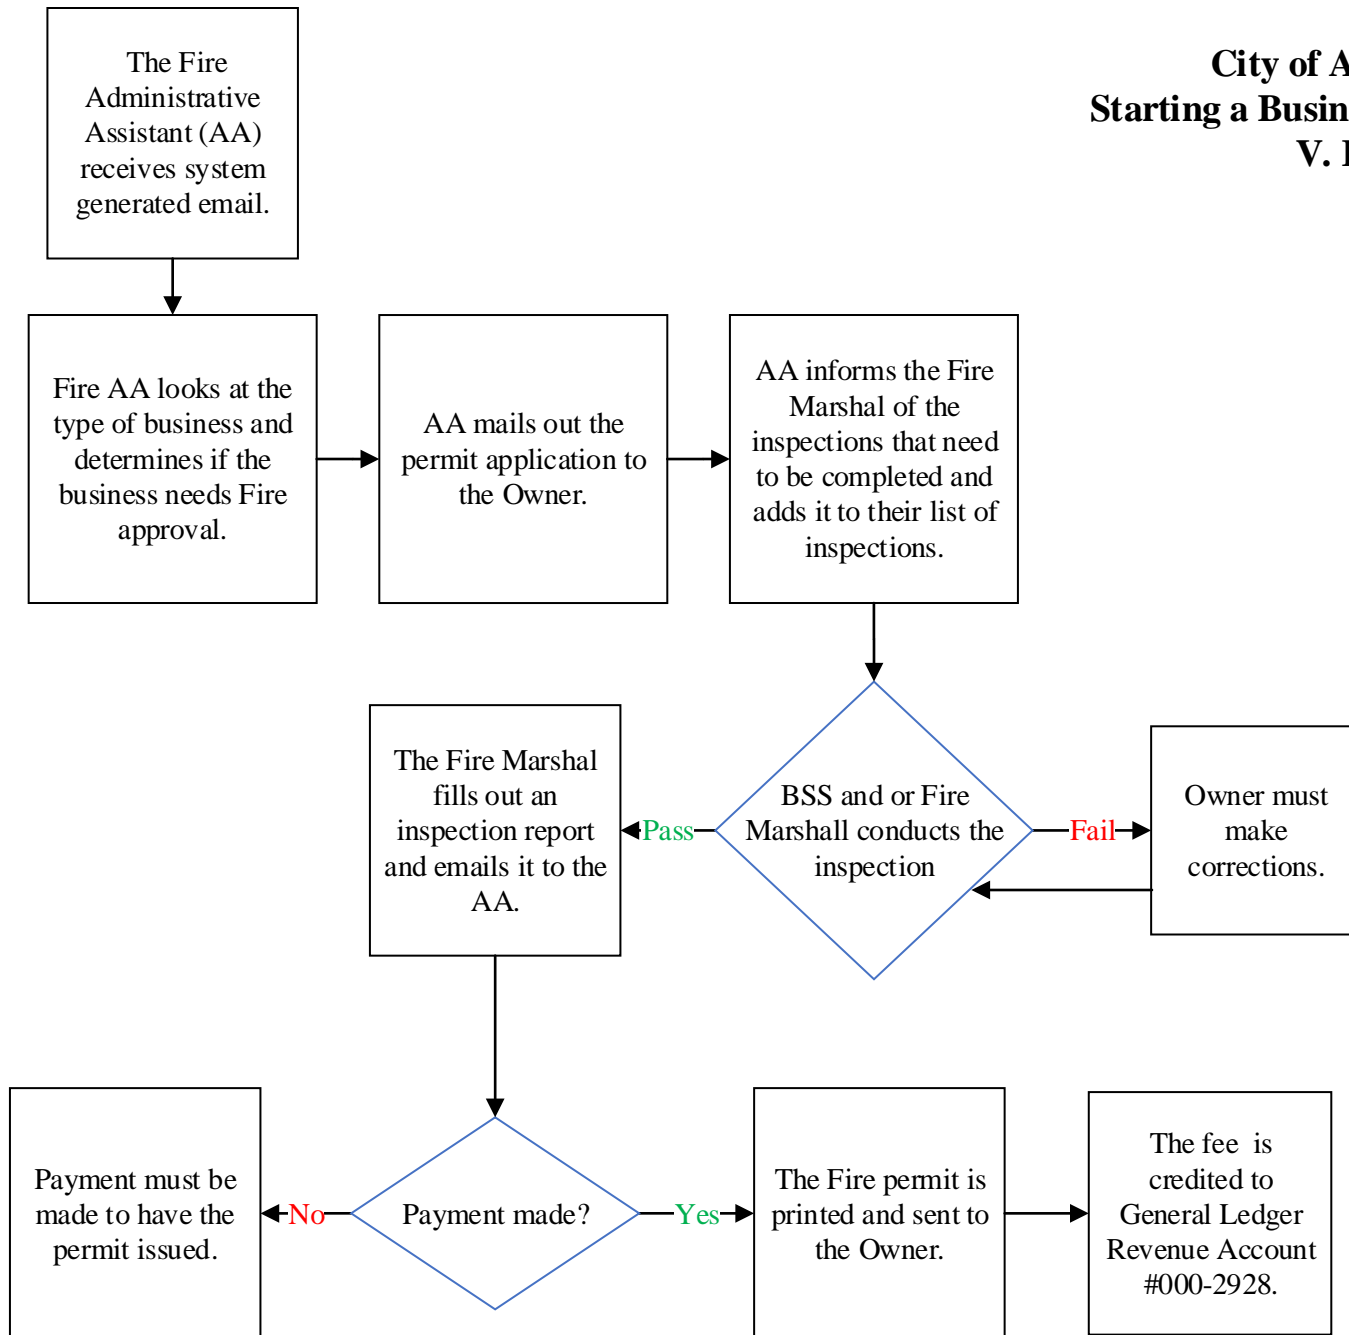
City of A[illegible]
Starting a Busin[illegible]
V. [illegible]

The Fire Administrative Assistant (AA) receives system generated email.

Fire AA looks at the type of business and determines if the business needs Fire approval.

AA mails out the permit application to the Owner.

AA informs the Fire Marshal of the inspections that need to be completed and adds it to their list of inspections.

BSS and or Fire Marshall conducts the inspection

Fail

Owner must make corrections.

Pass

The Fire Marshal fills out an inspection report and emails it to the AA.

Payment made?

No

Payment must be made to have the permit issued.

Yes

The Fire permit is printed and sent to the Owner.

The fee is credited to General Ledger Revenue Account #000-2928.